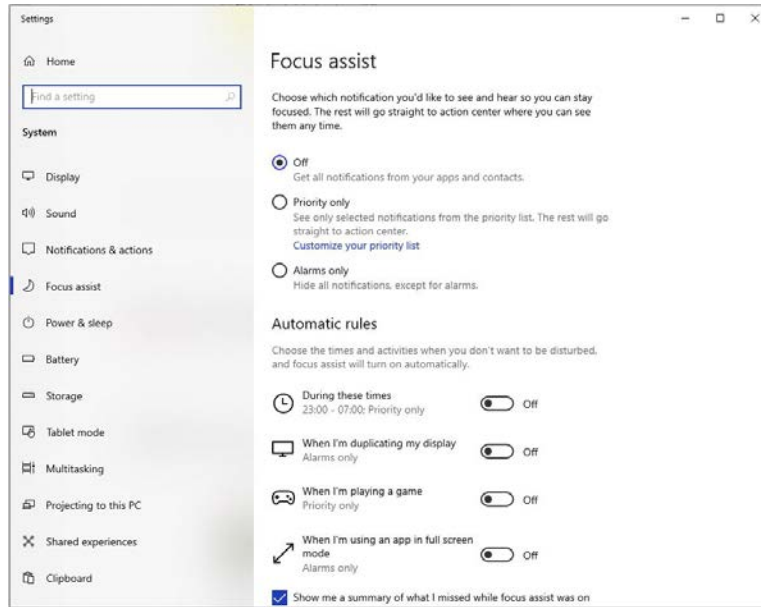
Settings

Home

Find a setting

System

Display

Sound

Notifications & actions

Focus assist

Power & sleep

Battery

Storage

Tablet mode

Multitasking

Projecting to this PC

Shared experiences

Clipboard

Focus assist

Choose which notification you'd like to see and hear so you can stay focused. The rest will go straight to action center where you can see them any time.

Off
Get all notifications from your apps and contacts.

Priority only
See only selected notifications from the priority list. The rest will go straight to action center.
Customize your priority list

Alarms only
Hide all notifications, except for alarms.

Automatic rules

Choose the times and activities when you don't want to be disturbed, and focus assist will turn on automatically.

During these times
23:00 - 07:00; Priority only
Off

When I'm duplicating my display
Alarms only
Off

When I'm playing a game
Priority only
Off

When I'm using an app in full screen mode
Alarms only
Off

Show me a summary of what I missed while focus assist was on